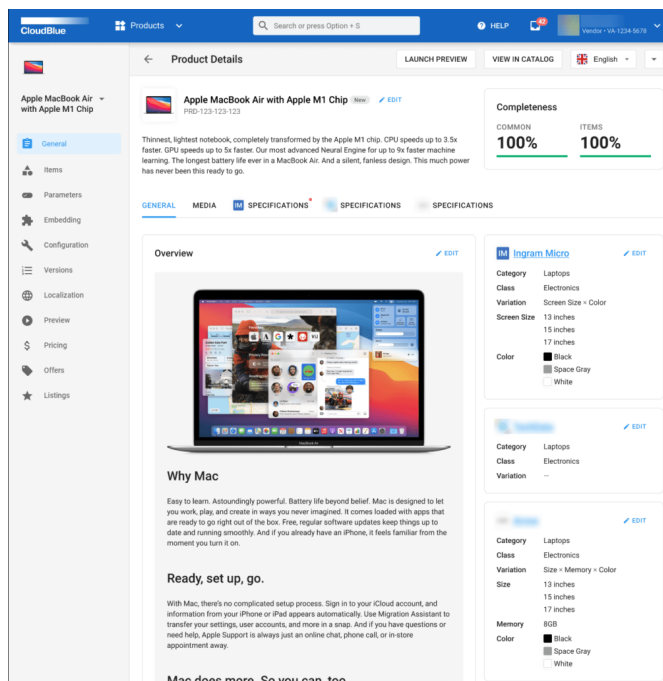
CloudBlue Products Search or press Option + S HELP 42 Vendor · VA-1234-5678

Apple MacBook Air with Apple M1 Chip

General
Items
Parameters
Embedding
Configuration
Versions
Localization
Preview
Pricing
Offers
Listings

Product Details LAUNCH PREVIEW VIEW IN CATALOG English

Apple MacBook Air with Apple M1 Chip New EDIT
PRD-123-123-123

Thinnest, lightest notebook, completely transformed by the Apple M1 chip. CPU speeds up to 3.5x faster. GPU speeds up to 5x faster. Our most advanced Neural Engine for up to 9x faster machine learning. The longest battery life ever in a MacBook Air. And a silent, fanless design. This much power has never been this ready to go.

Completeness
COMMON 100%
ITEMS 100%

GENERAL MEDIA IM SPECIFICATIONS SPECIFICATIONS SPECIFICATIONS

Overview EDIT

MacBook Air

Why Mac

Easy to learn. Astoundingly powerful. Battery life beyond belief. Mac is designed to let you work, play, and create in ways you never imagined. It comes loaded with apps that are ready to go right out of the box. Free, regular software updates keep things up to date and running smoothly. And if you already have an iPhone, it feels familiar from the moment you turn it on.

Ready, set up, go.

With Mac, there's no complicated setup process. Sign in to your iCloud account, and information from your iPhone or iPad appears automatically. Use Migration Assistant to transfer your settings, user accounts, and more in a snap. And if you have questions or need help, Apple Support is always just an online chat, phone call, or in-store appointment away.

Mac does more. So you can, too.

IM Ingram Micro EDIT
| Category | Laptops |
|---|---|
| Class | Electronics |
| Variation | Screen Size × Color |
| Screen Size | 13 inches<br>15 inches<br>17 inches |
| Color | Black<br>Space Gray<br>White |

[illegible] EDIT
| Category | Laptops |
|---|---|
| Class | Electronics |
| Variation | – |

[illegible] EDIT
| Category | Laptops |
|---|---|
| Class | Electronics |
| Variation | Size × Memory × Color |
| Size | 13 inches<br>15 inches<br>17 inches |
| Memory | 8GB |
| Color | Black<br>Space Gray<br>White |